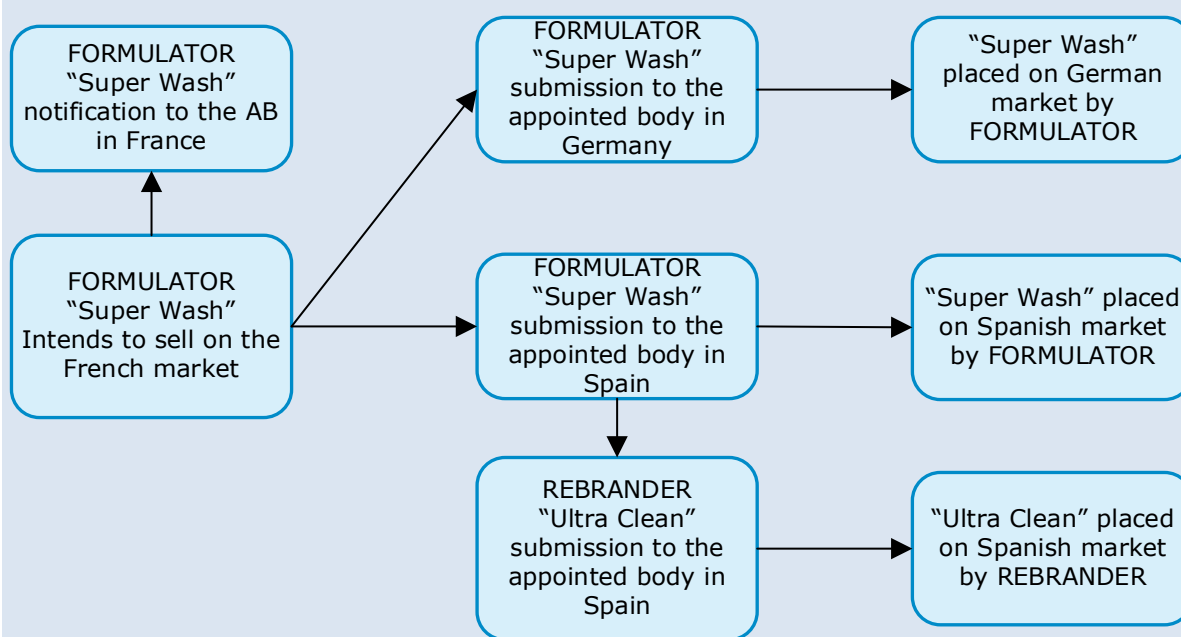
FORMULATOR
“Super Wash”
notification to the AB
in France

FORMULATOR
“Super Wash”
Intends to sell on the
French market

FORMULATOR
“Super Wash”
submission to the
appointed body in
Germany

“Super Wash”
placed on German
market by
FORMULATOR

FORMULATOR
“Super Wash”
submission to the
appointed body in
Spain

“Super Wash” placed
on Spanish market
by FORMULATOR

REBRANDER
“Ultra Clean”
submission to the
appointed body in
Spain

“Ultra Clean” placed
on Spanish market
by REBRANDER